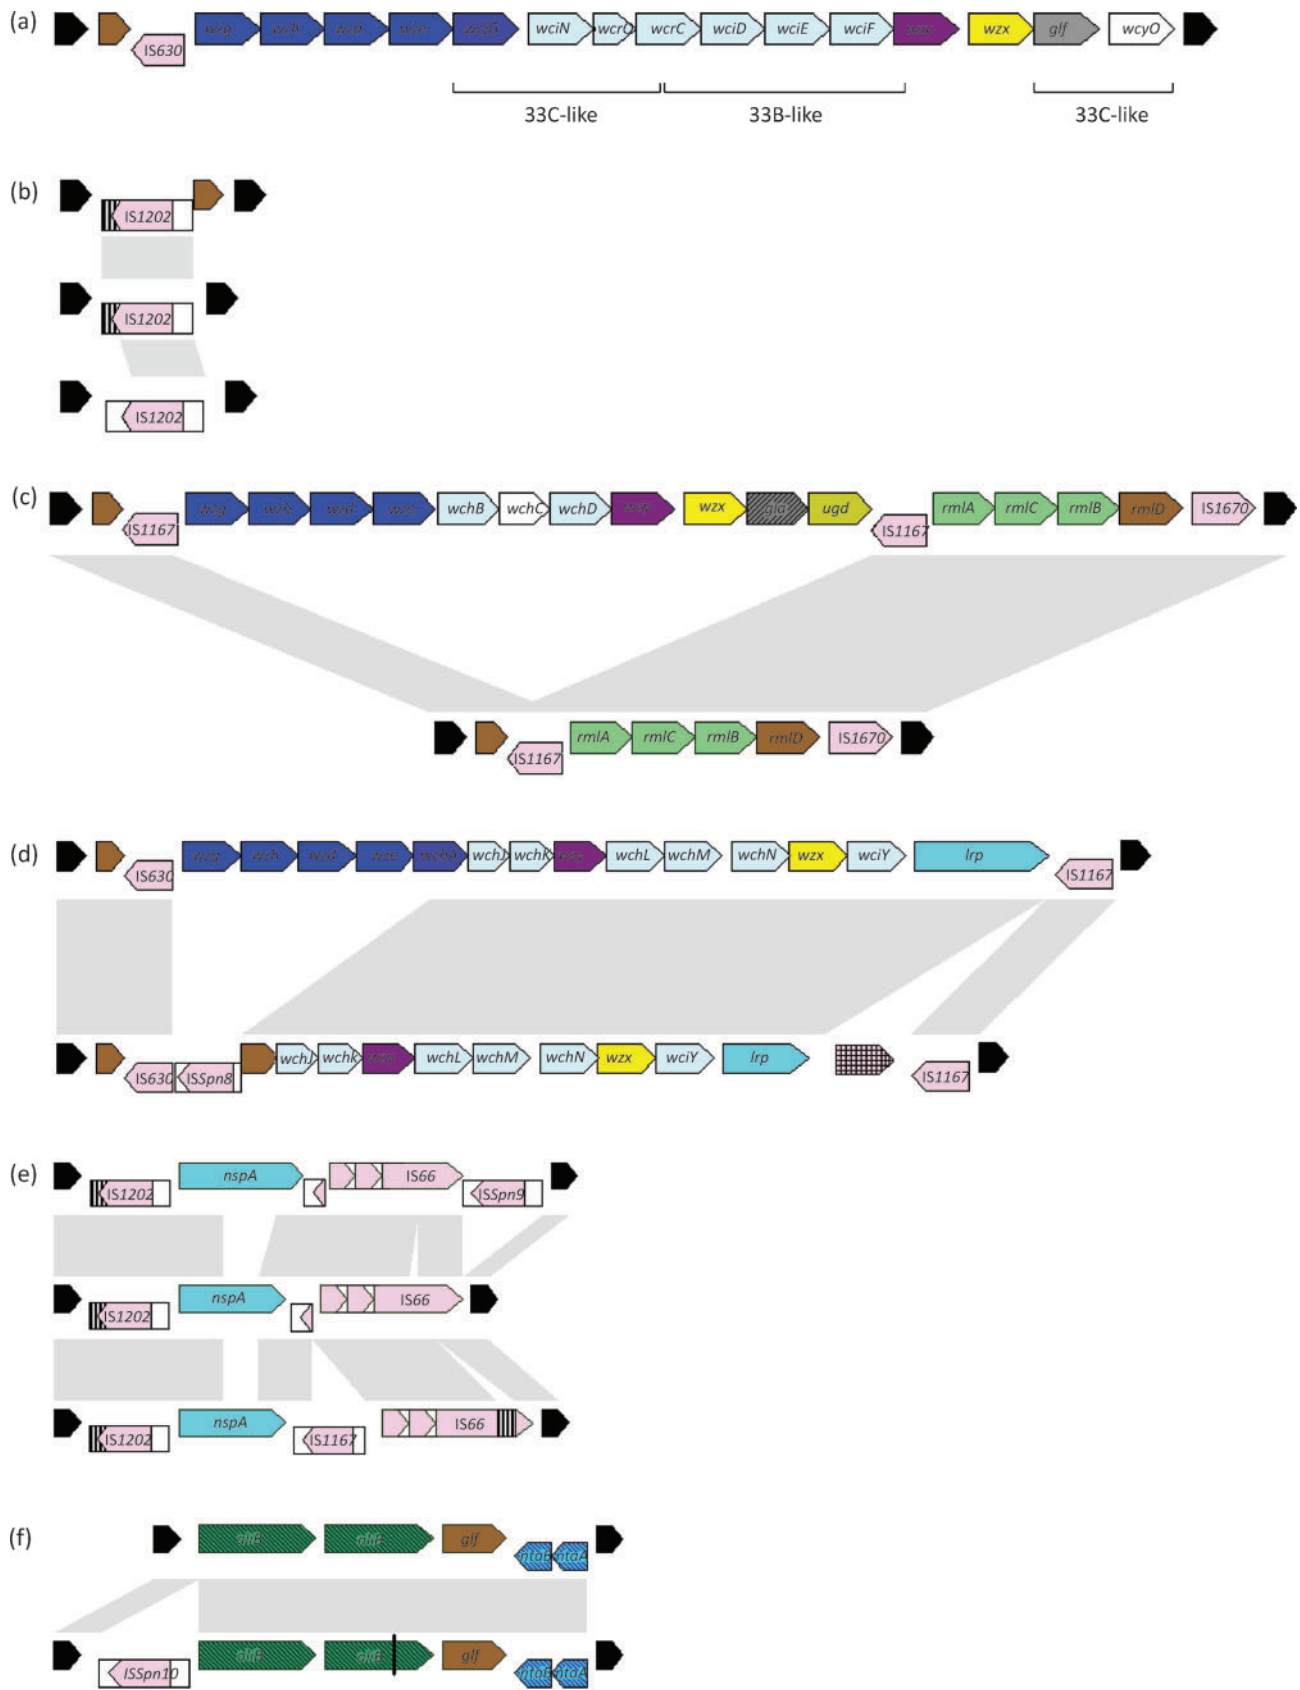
(a) IS630 wzg wzh wzd wze wcjB wciN wcrO wcrC wciD wciE wciF wzy wzx glf wcyO

33C-like 33B-like 33C-like

(b) IS1202

IS1202

IS1202

(c) IS1167 wzg wzh wzd wze wchB wchC wchD wzy wzx gla ugd IS1167 rmlA rmlC rmlB rmlD IS1670

IS1167 rmlA rmlC rmlB rmlD IS1670

(d) IS630 wzg wzh wzd wze wchA wchJ wchK wzy wchL wchM wchN wzx wciY lrp IS1167

IS630 ISSpn8 wchJ wchK wzy wchL wchM wchN wzx wciY lrp IS1167

(e) IS1202 nspA IS66 ISSpn9

IS1202 nspA IS66

IS1202 nspA IS1167 IS66

(f) gltB gltB glf ntaB ntaA

ISSpn10 gltB gltB glf ntaB ntaA